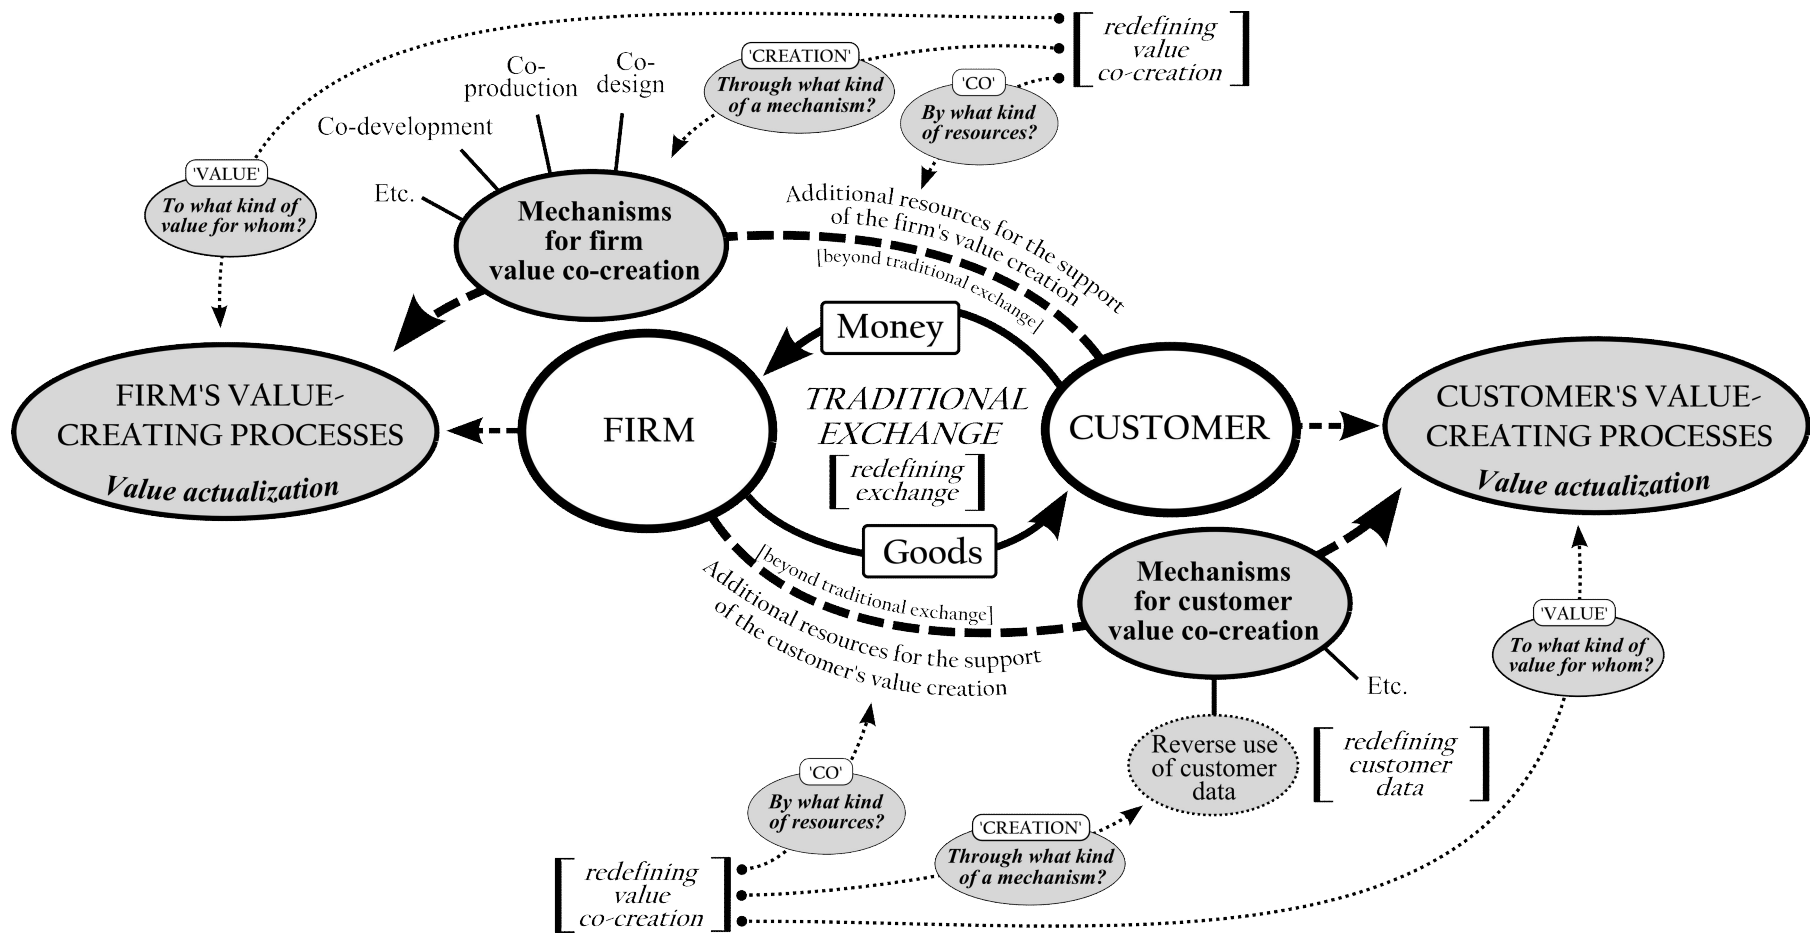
[ redefining value co-creation ]

'CREATION'
Through what kind of a mechanism?

'CO'
By what kind of resources?

Co-production

Co-design

Co-development

Etc.

'VALUE'
To what kind of value for whom?

Mechanisms for firm value co-creation

Additional resources for the support of the firm's value creation
[beyond traditional exchange]

Money

FIRM'S VALUE-CREATING PROCESSES
Value actualization

FIRM

TRADITIONAL EXCHANGE
[ redefining exchange ]

CUSTOMER

CUSTOMER'S VALUE-CREATING PROCESSES
Value actualization

Goods

[beyond traditional exchange]
Additional resources for the support of the customer's value creation

Mechanisms for customer value co-creation

Etc.

'VALUE'
To what kind of value for whom?

Reverse use of customer data

[ redefining customer data ]

'CO'
By what kind of resources?

'CREATION'
Through what kind of a mechanism?

[ redefining value co-creation ]